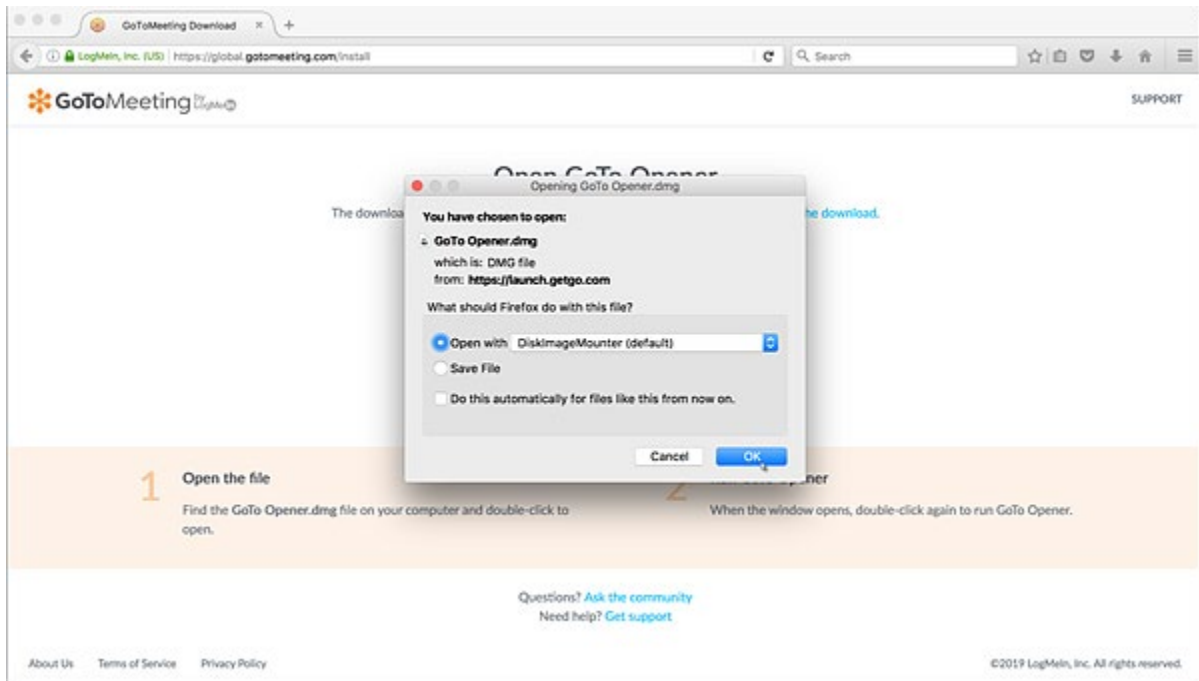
GoToMeeting Download ×
+
LogMeIn, Inc. (US) https://global.gotomeeting.com/install
Search

GoToMeeting by LogMeIn
SUPPORT

Open GoTo Opener

The downloa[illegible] he download.

Opening GoTo Opener.dmg

You have chosen to open:

GoTo Opener.dmg
which is: DMG file
from: https://launch.getgo.com

What should Firefox do with this file?

Open with DiskImageMounter (default)

Save File

Do this automatically for files like this from now on.

Cancel
OK

1
Open the file
Find the GoTo Opener.dmg file on your computer and double-click to open.

2
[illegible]ner
When the window opens, double-click again to run GoTo Opener.

Questions? Ask the community
Need help? Get support

About Us Terms of Service Privacy Policy
©2019 LogMeIn, Inc. All rights reserved.